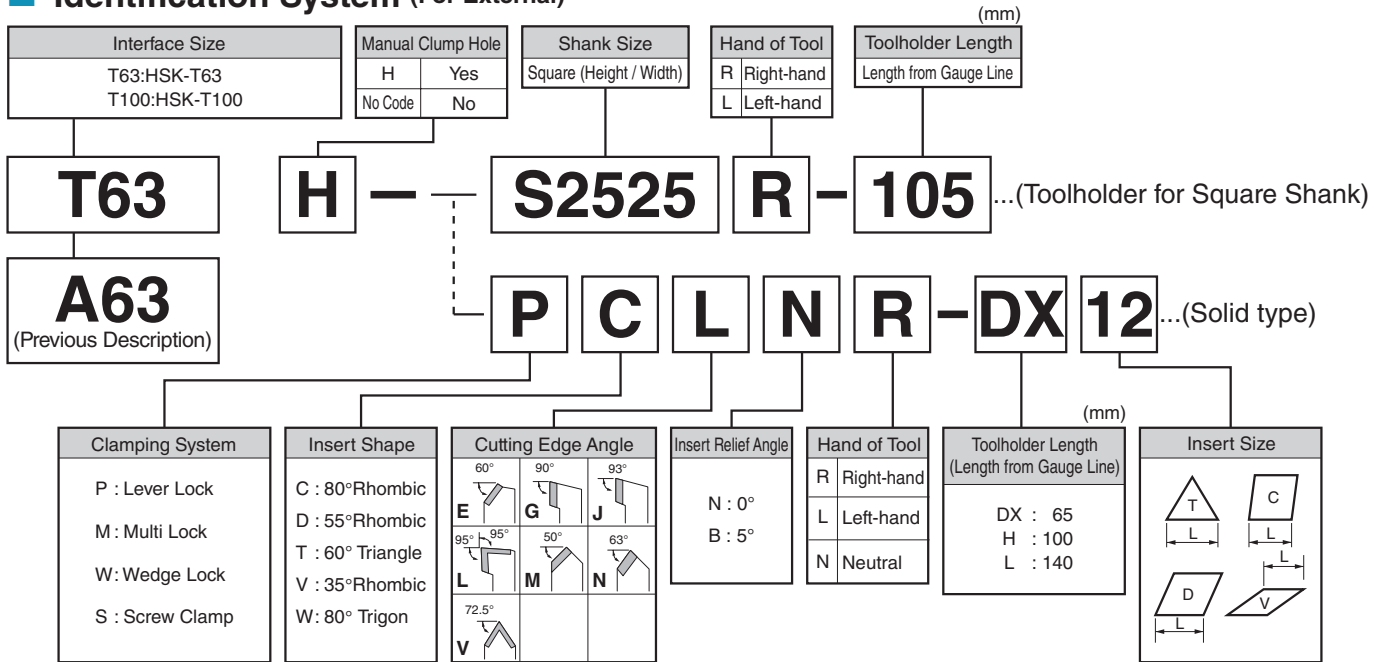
Identification System (For External)

(mm)

| Interface Size |
|---|
| T63:HSK-T63 T100:HSK-T100 |

| Manual Clump Hole | |
|---|---|
| H | Yes |
| No Code | No |

| Shank Size |
|---|
| Square (Height / Width) |

| Hand of Tool | |
|---|---|
| R | Right-hand |
| L | Left-hand |

| Toolholder Length |
|---|
| Length from Gauge Line |

T63 H – S2525 R – 105 ...(Toolholder for Square Shank)

A63 (Previous Description)

P C L N R – DX 12 ...(Solid type)

(mm)

| Clamping System |
|---|
| P : Lever Lock M : Multi Lock W: Wedge Lock S : Screw Clamp |

| Insert Shape |
|---|
| C : 80°Rhombic D : 55°Rhombic T : 60° Triangle V : 35°Rhombic W: 80° Trigon |

| Cutting Edge Angle | | |
|---|---|---|
| 60° E | 90° G | 93° J |
| 95° 95° L | 50° M | 63° N |
| 72.5° V | | |

| Insert Relief Angle |
|---|
| N : 0° B : 5° |

| Hand of Tool | |
|---|---|
| R | Right-hand |
| L | Left-hand |
| N | Neutral |

| Toolholder Length (Length from Gauge Line) |
|---|
| DX : 65 H : 100 L : 140 |

| Insert Size |
|---|
| T L C L D L V L |